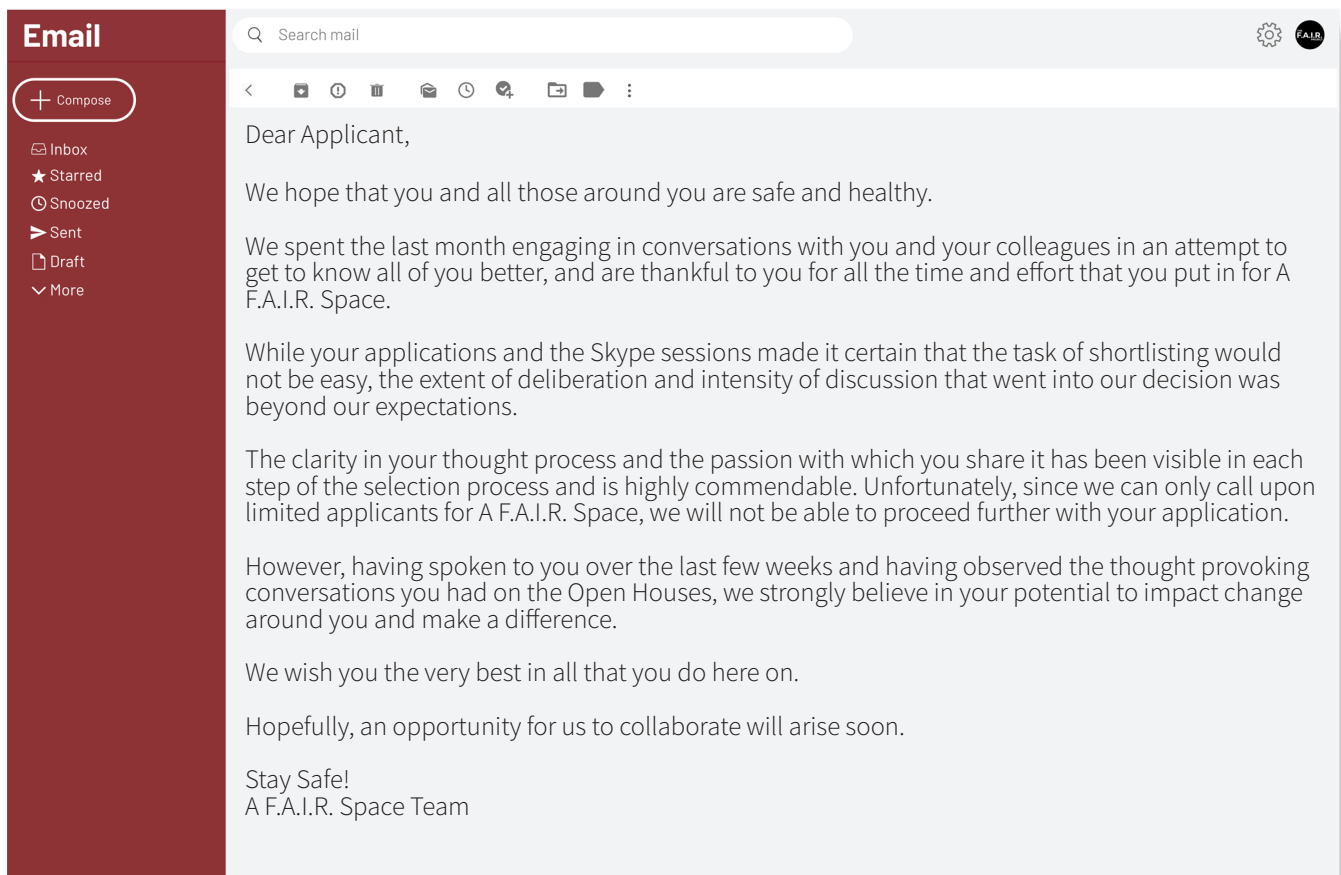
Email

Compose

Inbox
Starred
Snoozed
Sent
Draft
More

Search mail

F.A.I.R.

Dear Applicant,

We hope that you and all those around you are safe and healthy.

We spent the last month engaging in conversations with you and your colleagues in an attempt to get to know all of you better, and are thankful to you for all the time and effort that you put in for A F.A.I.R. Space.

While your applications and the Skype sessions made it certain that the task of shortlisting would not be easy, the extent of deliberation and intensity of discussion that went into our decision was beyond our expectations.

The clarity in your thought process and the passion with which you share it has been visible in each step of the selection process and is highly commendable. Unfortunately, since we can only call upon limited applicants for A F.A.I.R. Space, we will not be able to proceed further with your application.

However, having spoken to you over the last few weeks and having observed the thought provoking conversations you had on the Open Houses, we strongly believe in your potential to impact change around you and make a difference.

We wish you the very best in all that you do here on.

Hopefully, an opportunity for us to collaborate will arise soon.

Stay Safe!
A F.A.I.R. Space Team